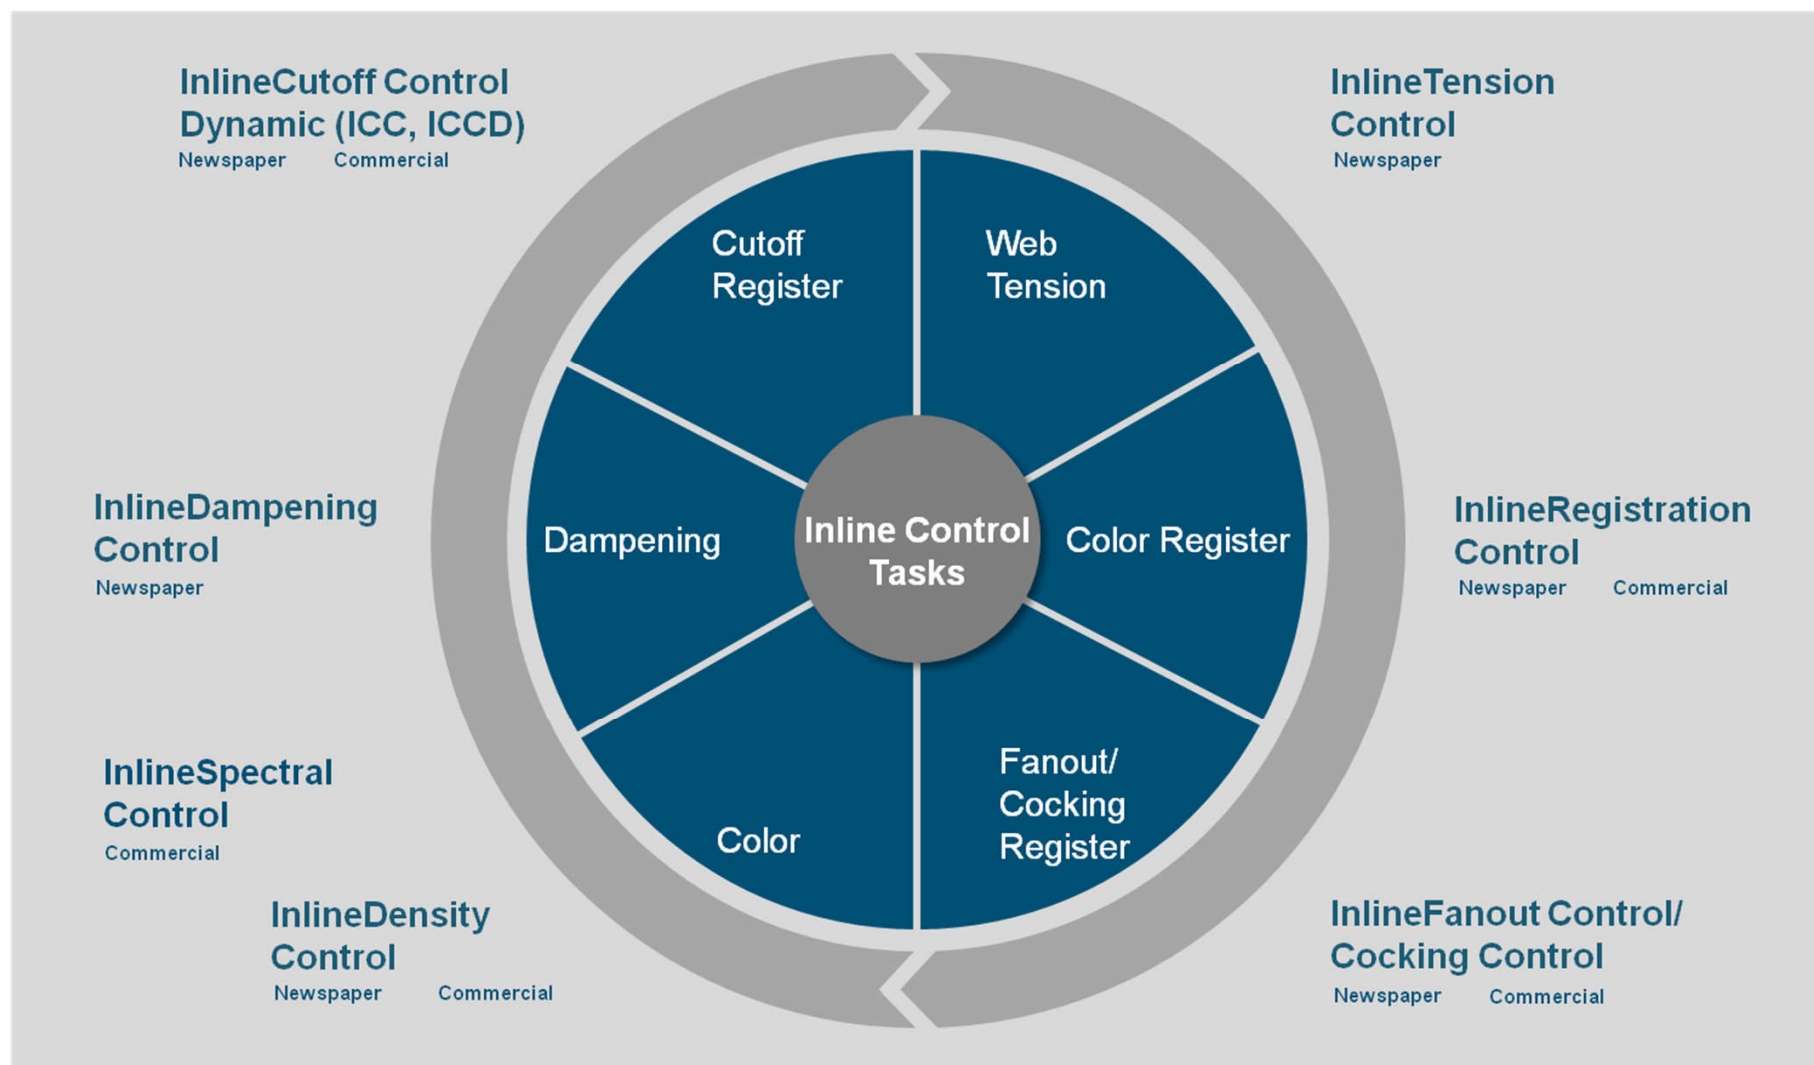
InlineCutoff Control Dynamic (ICC, ICCD)
Newspaper Commercial

InlineTension Control
Newspaper

Cutoff Register

Web Tension

InlineDampening Control
Newspaper

Dampening

Inline Control Tasks

Color Register

InlineRegistration Control
Newspaper Commercial

InlineSpectral Control
Commercial

Color

Fanout/ Cocking Register

InlineDensity Control
Newspaper Commercial

InlineFanout Control/ Cocking Control
Newspaper Commercial